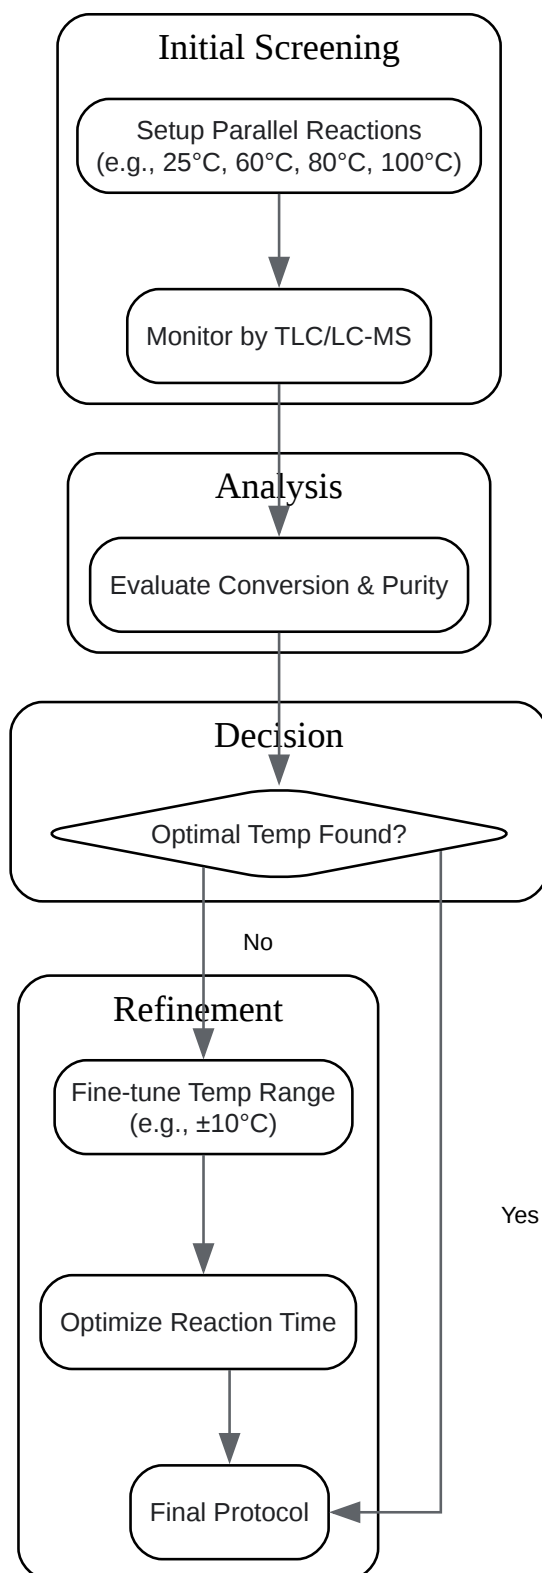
Initial Screening

Setup Parallel Reactions (e.g., 25°C, 60°C, 80°C, 100°C)

Monitor by TLC/LC-MS

Analysis

Evaluate Conversion & Purity

Decision

Optimal Temp Found?

No

Refinement

Fine-tune Temp Range (e.g., ±10°C)

Optimize Reaction Time

Final Protocol

Yes